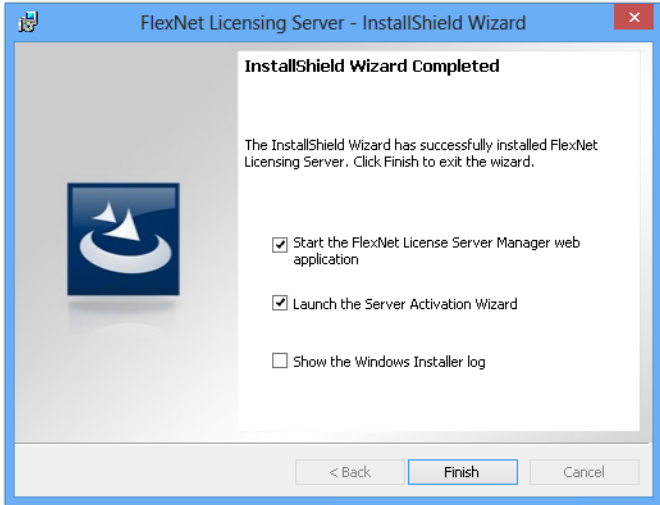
FlexNet Licensing Server - InstallShield Wizard

InstallShield Wizard Completed

The InstallShield Wizard has successfully installed FlexNet Licensing Server. Click Finish to exit the wizard.

Start the FlexNet License Server Manager web application

Launch the Server Activation Wizard

Show the Windows Installer log

< Back
Finish
Cancel